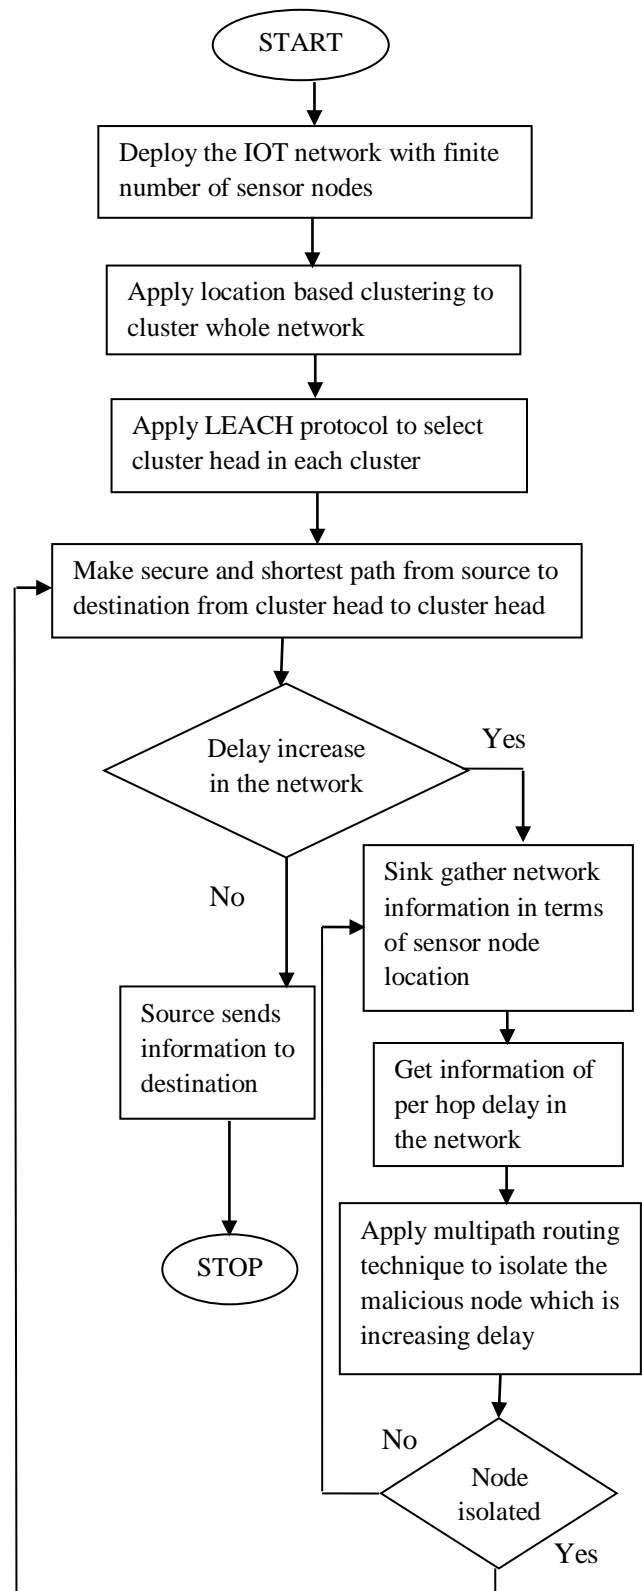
START

Deploy the IOT network with finite number of sensor nodes

Apply location based clustering to cluster whole network

Apply LEACH protocol to select cluster head in each cluster

Make secure and shortest path from source to destination from cluster head to cluster head

Delay increase in the network

Yes

No

Sink gather network information in terms of sensor node location

Source sends information to destination

Get information of per hop delay in the network

STOP

Apply multipath routing technique to isolate the malicious node which is increasing delay

No

Node isolated

Yes